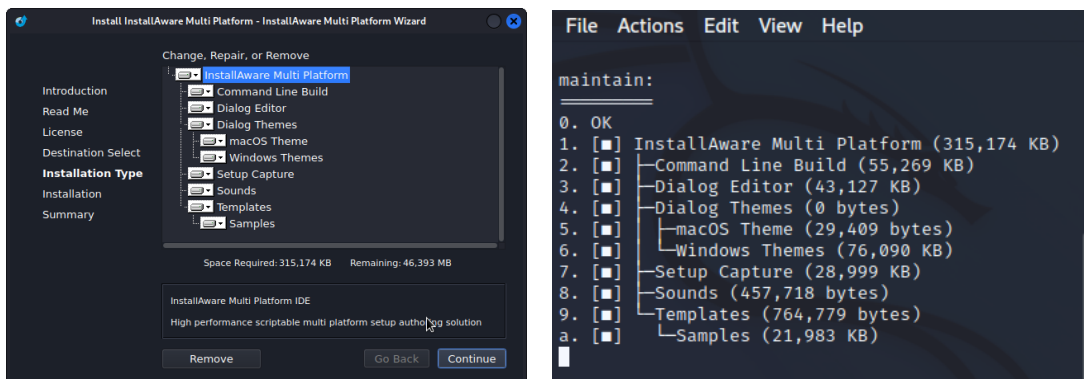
Install InstallAware Multi Platform - InstallAware Multi Platform Wizard

Change, Repair, or Remove

Introduction
Read Me
License
Destination Select
Installation Type
Installation
Summary

InstallAware Multi Platform
Command Line Build
Dialog Editor
Dialog Themes
macOS Theme
Windows Themes
Setup Capture
Sounds
Templates
Samples

Space Required: 315,174 KB Remaining: 46,393 MB

InstallAware Multi Platform IDE

High performance scriptable multi platform setup authoring solution

Remove
Go Back
Continue

File Actions Edit View Help

maintain:
═════════
0. OK
1. [■] InstallAware Multi Platform (315,174 KB)
2. [■] ├─Command Line Build (55,269 KB)
3. [■] ├─Dialog Editor (43,127 KB)
4. [■] ├─Dialog Themes (0 bytes)
5. [■] │ ├─macOS Theme (29,409 bytes)
6. [■] │ └─Windows Themes (76,090 KB)
7. [■] ├─Setup Capture (28,999 KB)
8. [■] ├─Sounds (457,718 bytes)
9. [■] └─Templates (764,779 bytes)
a. [■] └─Samples (21,983 KB)